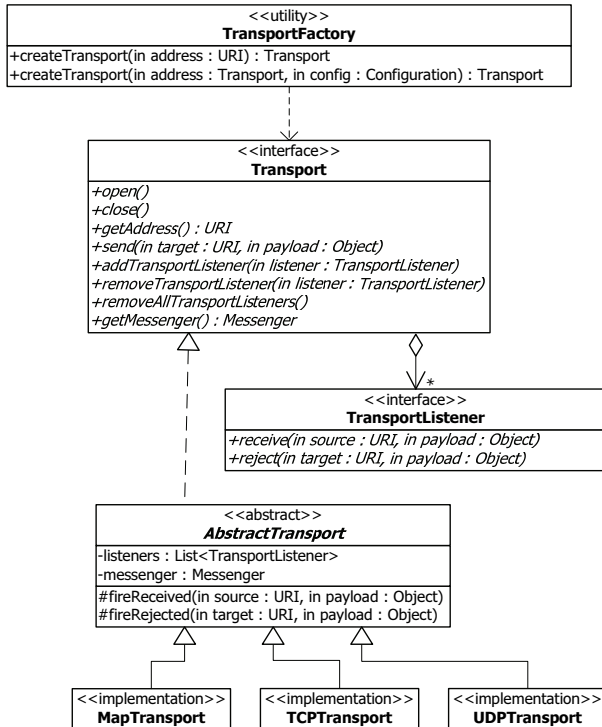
<<utility>>
**TransportFactory**

+createTransport(in address : URI) : Transport
+createTransport(in address : Transport, in config : Configuration) : Transport

<<interface>>
**Transport**

*+open()*
*+close()*
*+getAddress() : URI*
*+send(in target : URI, in payload : Object)*
*+addTransportListener(in listener : TransportListener)*
*+removeTransportListener(in listener : TransportListener)*
*+removeAllTransportListeners()*
*+getMessenger() : Messenger*

*

<<interface>>
**TransportListener**

*+receive(in source : URI, in payload : Object)*
*+reject(in target : URI, in payload : Object)*

<<abstract>>
***AbstractTransport***

-listeners : List<TransportListener>
-messenger : Messenger

#fireReceived(in source : URI, in payload : Object)
#fireRejected(in target : URI, in payload : Object)

<<implementation>>
**MapTransport**

<<implementation>>
**TCPTransport**

<<implementation>>
**UDPTransport**